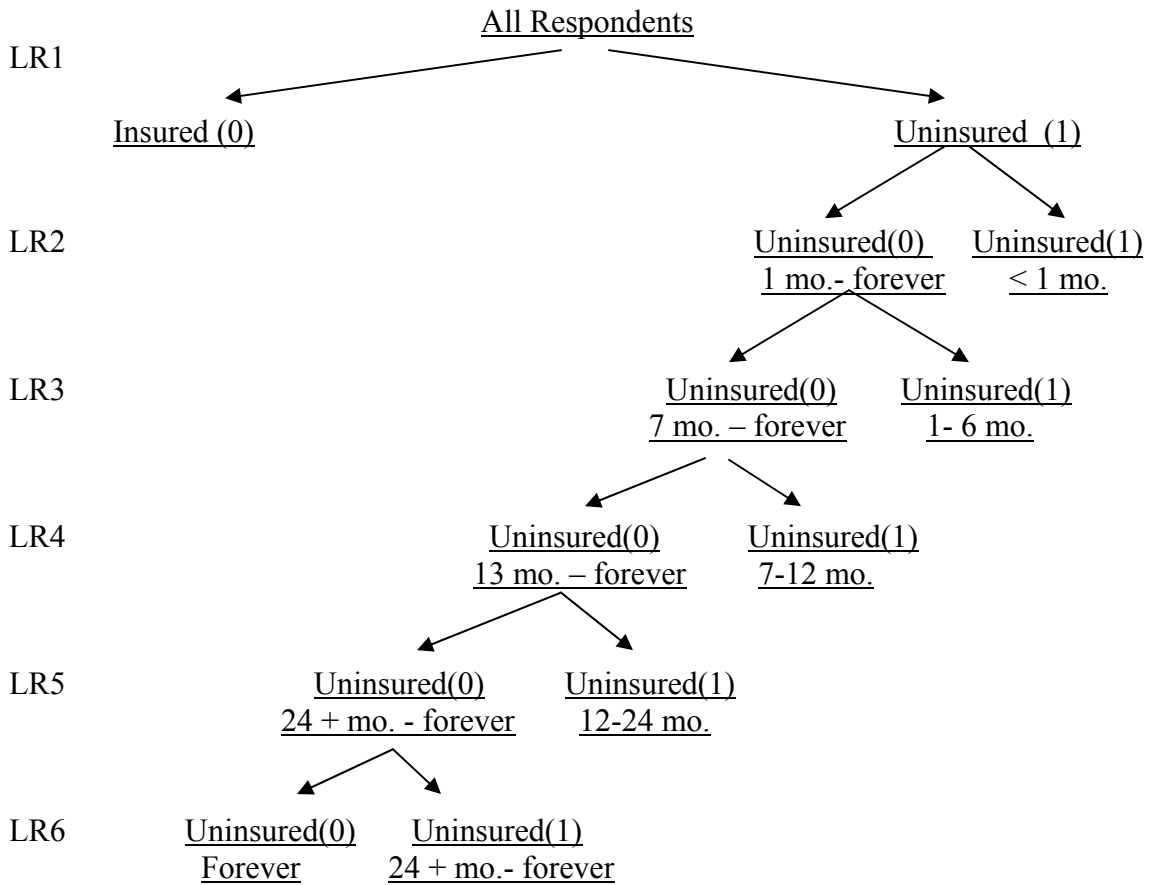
All Respondents

LR1

Insured (0)

Uninsured (1)

LR2

Uninsured(0)
1 mo.- forever

Uninsured(1)
≤ 1 mo.

LR3

Uninsured(0)
7 mo. – forever

Uninsured(1)
1- 6 mo.

LR4

Uninsured(0)
13 mo. – forever

Uninsured(1)
7-12 mo.

LR5

Uninsured(0)
24 + mo. - forever

Uninsured(1)
12-24 mo.

LR6

Uninsured(0)
Forever

Uninsured(1)
24 + mo.- forever